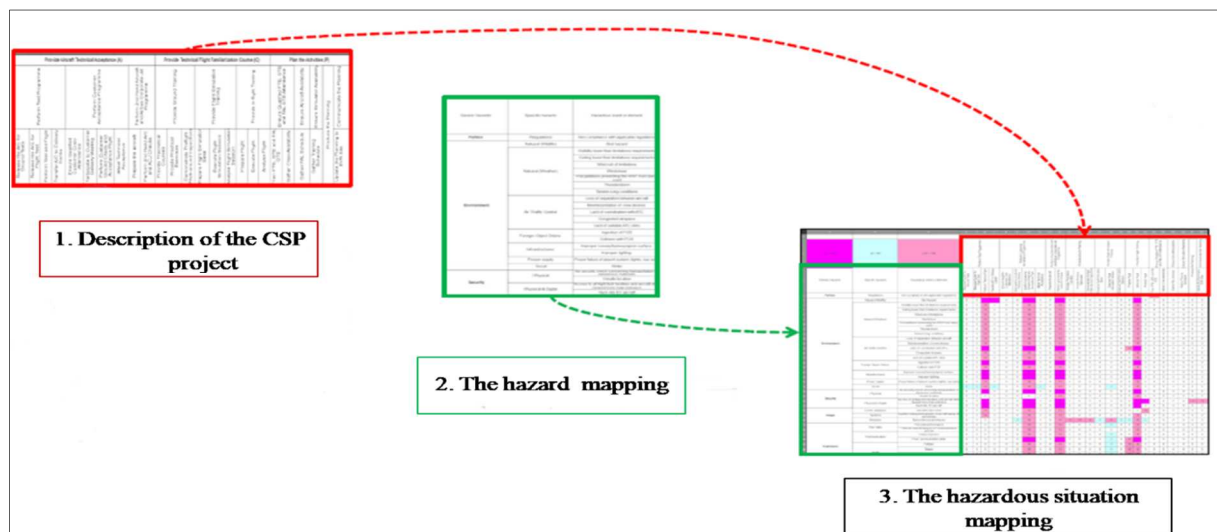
Provide Aircraft Technical Acceptance (A)

Provide Technical Flight Familiarization Course (C)

Plan the Activities (P)

1. Description of the CSP project

2. The hazard mapping

3. The hazardous situation mapping

Generic hazards

Specific hazards

Hazardous event or element

Politics

Regulations

Natural Wildlife

Environment

Natural Weather

Air Traffic Control

Foreign Object Debris

Infrastructures

Security

Physical

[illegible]